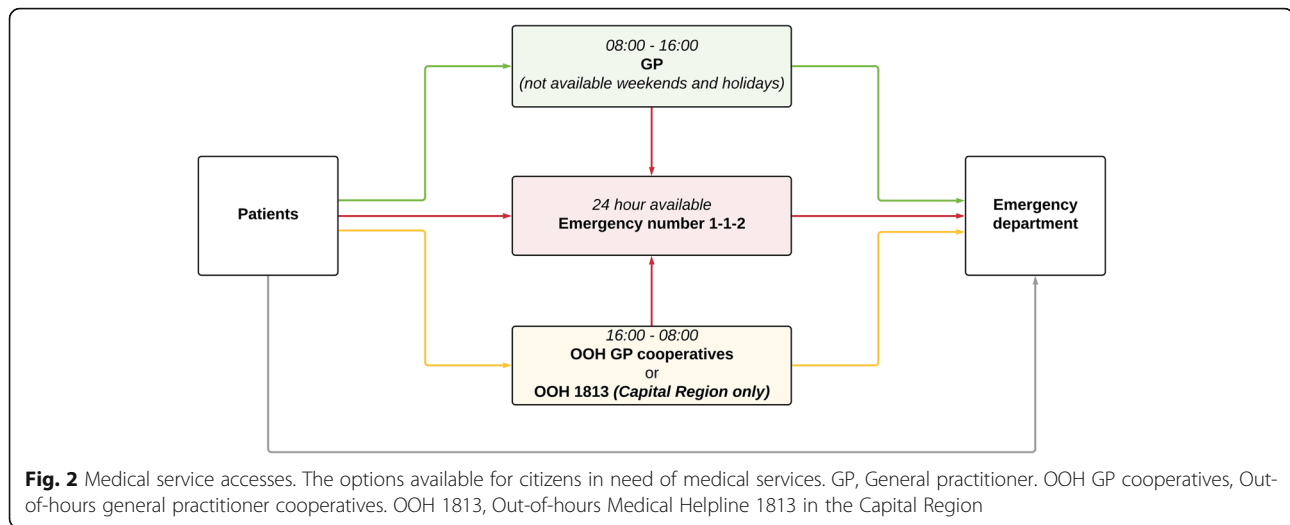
08:00 - 16:00
GP
(not available weekends and holidays)

Patients

24 hour available
Emergency number 1-1-2

Emergency department

16:00 - 08:00
OOH GP cooperatives
or
OOH 1813 (Capital Region only)

Fig. 2 Medical service accesses. The options available for citizens in need of medical services. GP, General practitioner. OOH GP cooperatives, Out-of-hours general practitioner cooperatives. OOH 1813, Out-of-hours Medical Helpline 1813 in the Capital Region